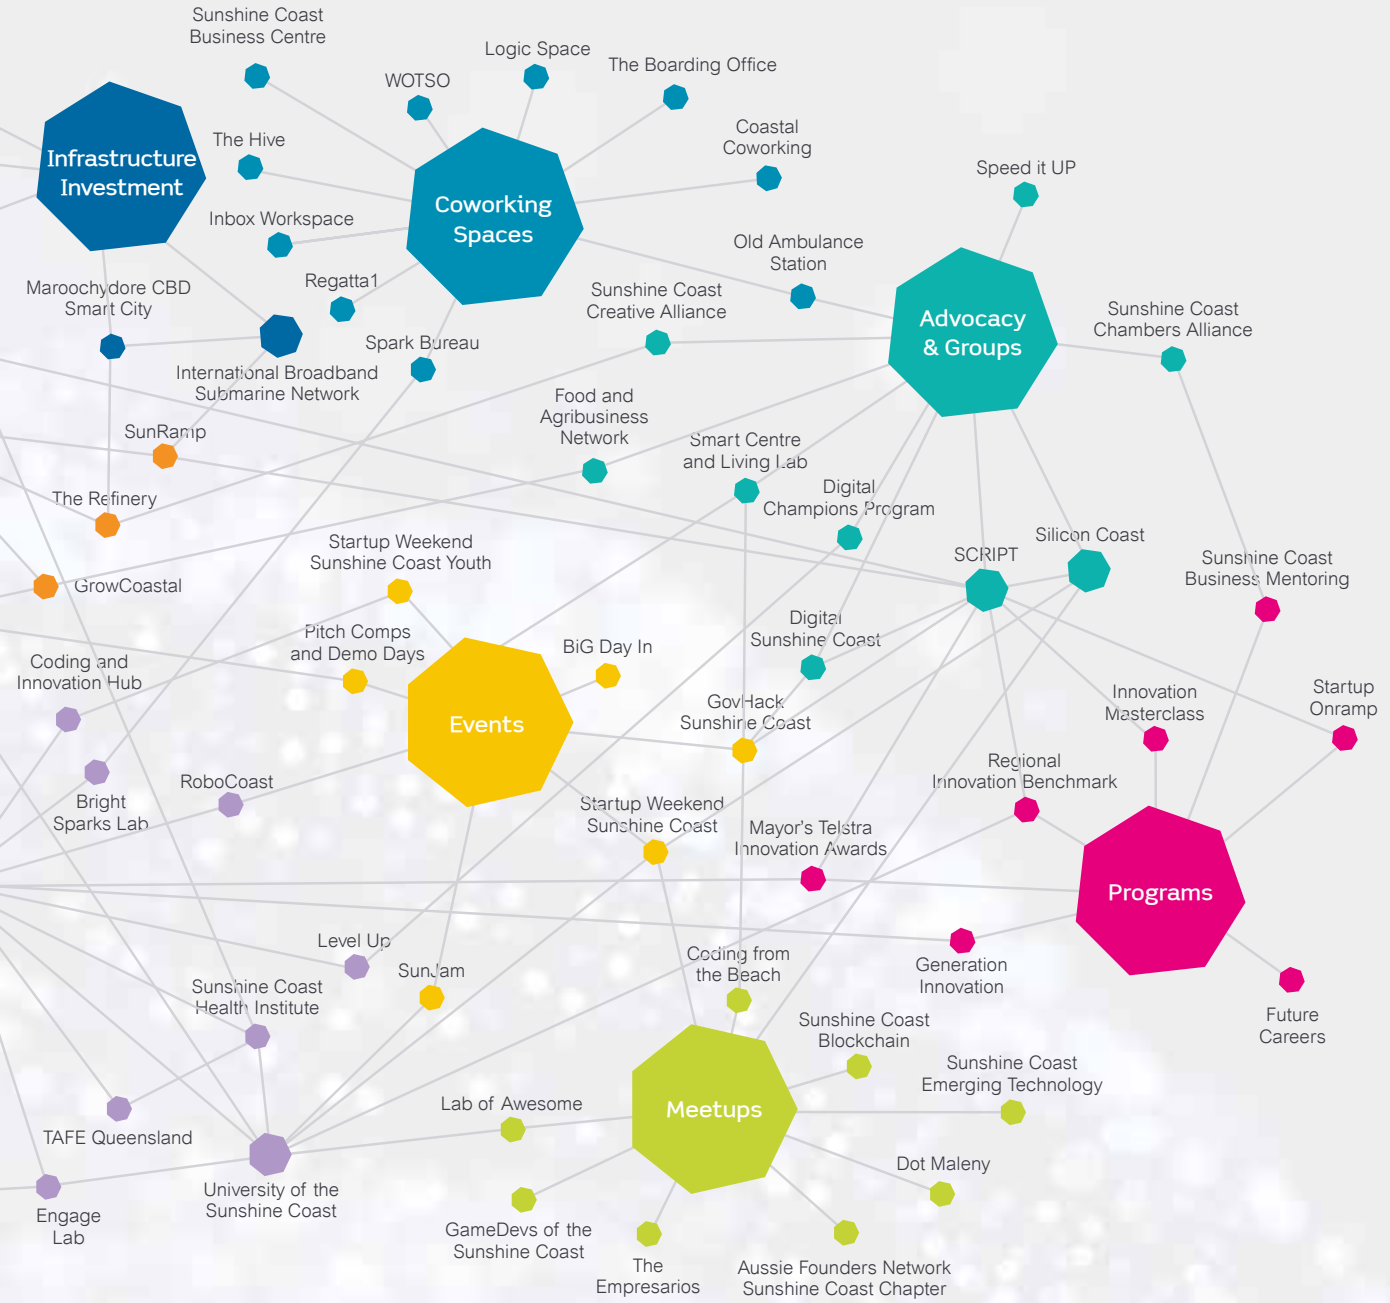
Sunshine Coast Business Centre

Logic Space

WOTSO

The Boarding Office

Infrastructure Investment

The Hive

Coastal Coworking

Coworking Spaces

Speed it UP

Inbox Workspace

Old Ambulance Station

Regatta1

Maroochydore CBD Smart City

Sunshine Coast Creative Alliance

Advocacy & Groups

Sunshine Coast Chambers Alliance

Spark Bureau

International Broadband Submarine Network

Food and Agribusiness Network

SunRamp

Smart Centre and Living Lab

The Refinery

Digital Champions Program

Silicon Coast

SCRIPT

Startup Weekend Sunshine Coast Youth

Sunshine Coast Business Mentoring

GrowCoastal

Pitch Comps and Demo Days

BiG Day In

Digital Sunshine Coast

Coding and Innovation Hub

Events

Startup Onramp

Innovation Masterclass

GovHack Sunshine Coast

Bright Sparks Lab

RoboCoast

Regional Innovation Benchmark

Startup Weekend Sunshine Coast

Mayor's Telstra Innovation Awards

Programs

Level Up

Generation Innovation

SunJam

Coding from the Beach

Sunshine Coast Health Institute

Future Careers

Sunshine Coast Blockchain

Sunshine Coast Emerging Technology

Lab of Awesome

Meetups

TAFE Queensland

Dot Maleny

University of the Sunshine Coast

Engage Lab

GameDevs of the Sunshine Coast

The Empresarios

Aussie Founders Network Sunshine Coast Chapter